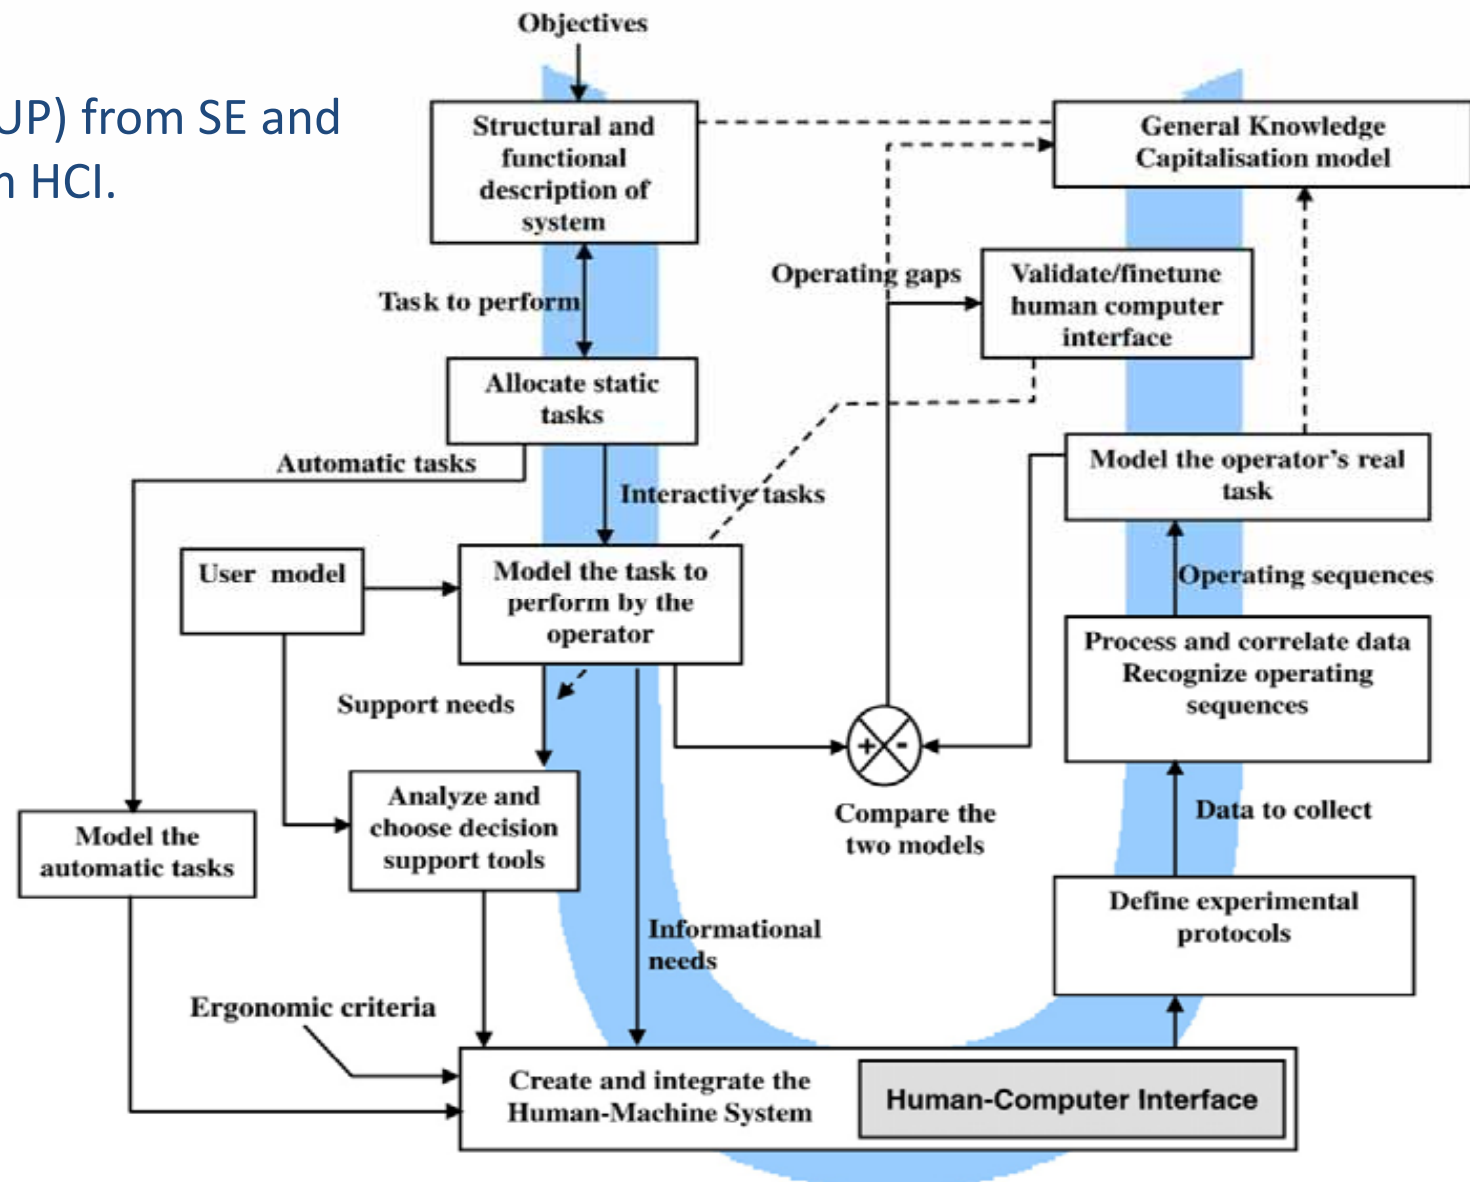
JP) from SE and
n HCI.

Objectives

Structural and functional description of system

General Knowledge Capitalisation model

Task to perform

Operating gaps

Validate/finetune human computer interface

Allocate static tasks

Automatic tasks

Interactive tasks

Model the operator's real task

User model

Model the task to perform by the operator

Operating sequences

Process and correlate data Recognize operating sequences

Support needs

+ -

Analyze and choose decision support tools

Compare the two models

Data to collect

Model the automatic tasks

Informational needs

Define experimental protocols

Ergonomic criteria

Create and integrate the Human-Machine System

Human-Computer Interface